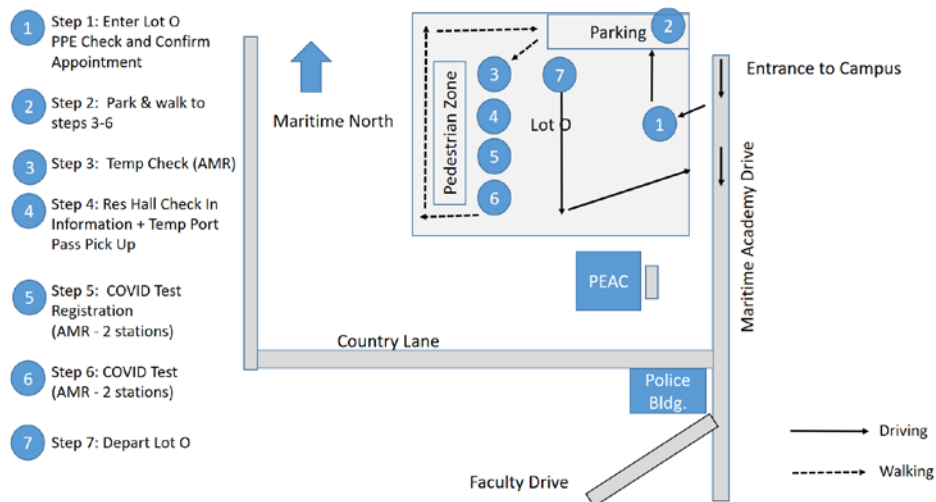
1 Step 1: Enter Lot O PPE Check and Confirm Appointment

2 Step 2: Park & walk to steps 3-6

3 Step 3: Temp Check (AMR)

4 Step 4: Res Hall Check In Information + Temp Port Pass Pick Up

5 Step 5: COVID Test Registration (AMR - 2 stations)

6 Step 6: COVID Test (AMR - 2 stations)

7 Step 7: Depart Lot O

Maritime North

Parking 2

Pedestrian Zone

3 7

4 Lot O

5

6

1

Entrance to Campus

Maritime Academy Drive

PEAC

Country Lane

Police Bldg.

Faculty Drive

Driving

Walking